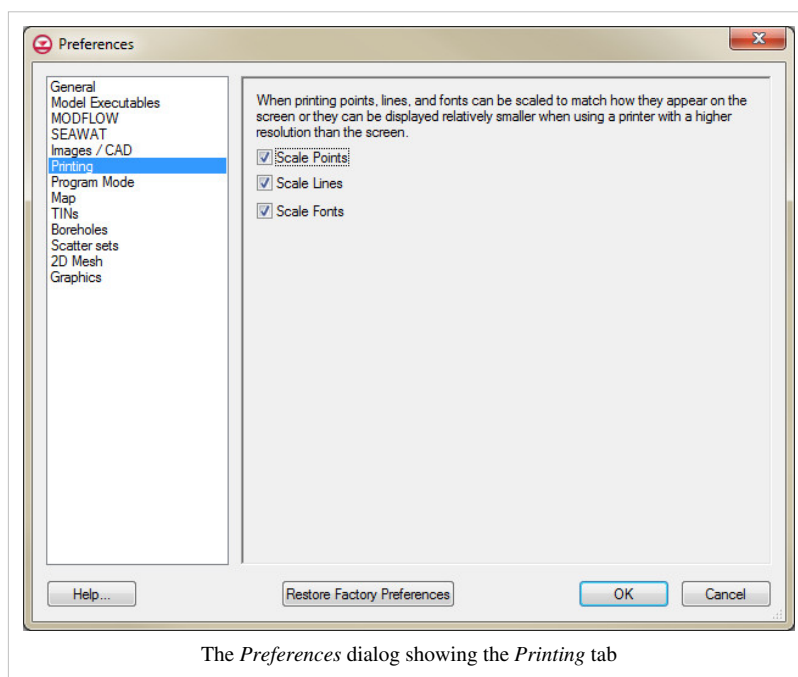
Preferences

General
Model Executables
MODFLOW
SEAWAT
Images / CAD
Printing
Program Mode
Map
TINs
Boreholes
Scatter sets
2D Mesh
Graphics

When printing points, lines, and fonts can be scaled to match how they appear on the screen or they can be displayed relatively smaller when using a printer with a higher resolution than the screen.

Scale Points
Scale Lines
Scale Fonts

Help...
Restore Factory Preferences
OK
Cancel

The *Preferences* dialog showing the *Printing* tab